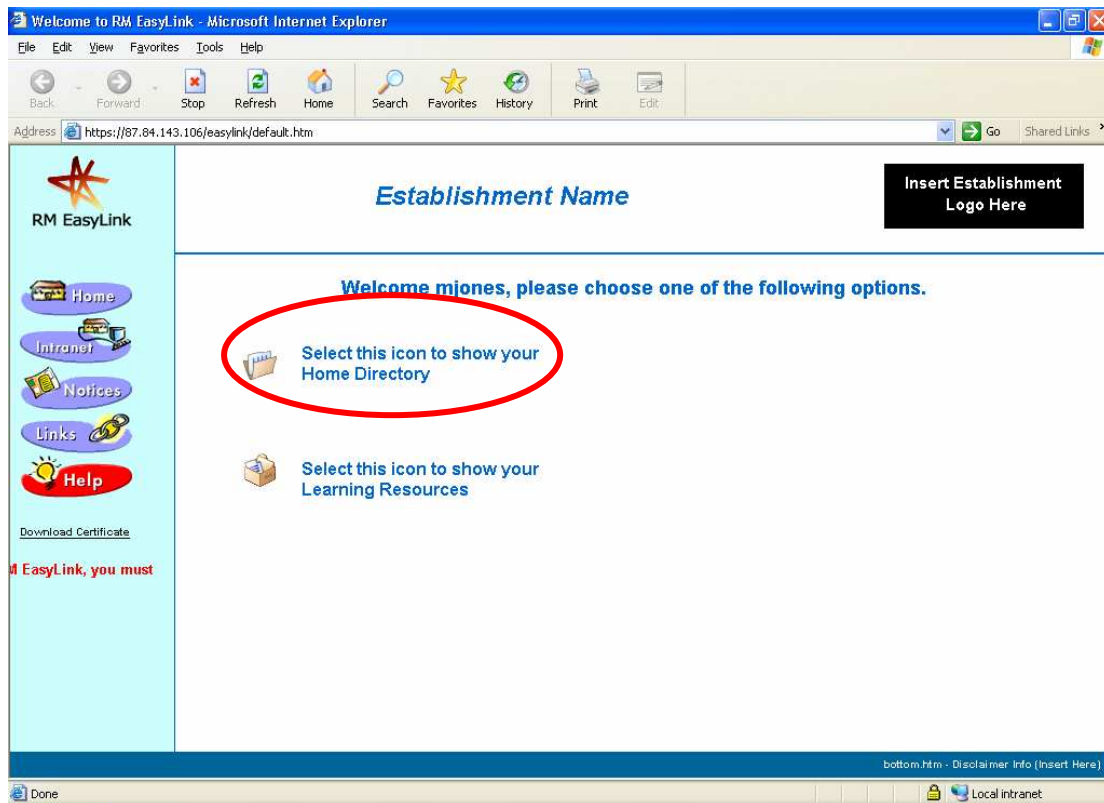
Welcome to RM EasyLink - Microsoft Internet Explorer

File Edit View Favorites Tools Help

Back Forward Stop Refresh Home Search Favorites History Print Edit

Address https://87.84.143.106/easylink/default.htm Go Shared Links

RM EasyLink

Establishment Name

Insert Establishment Logo Here

Welcome mjones, please choose one of the following options.

Select this icon to show your Home Directory

Select this icon to show your Learning Resources

Home

Intranet

Notices

Links

Help

Download Certificate

M EasyLink, you must

bottom.htm - Disclaimer Info (Insert Here)

Done

Local intranet